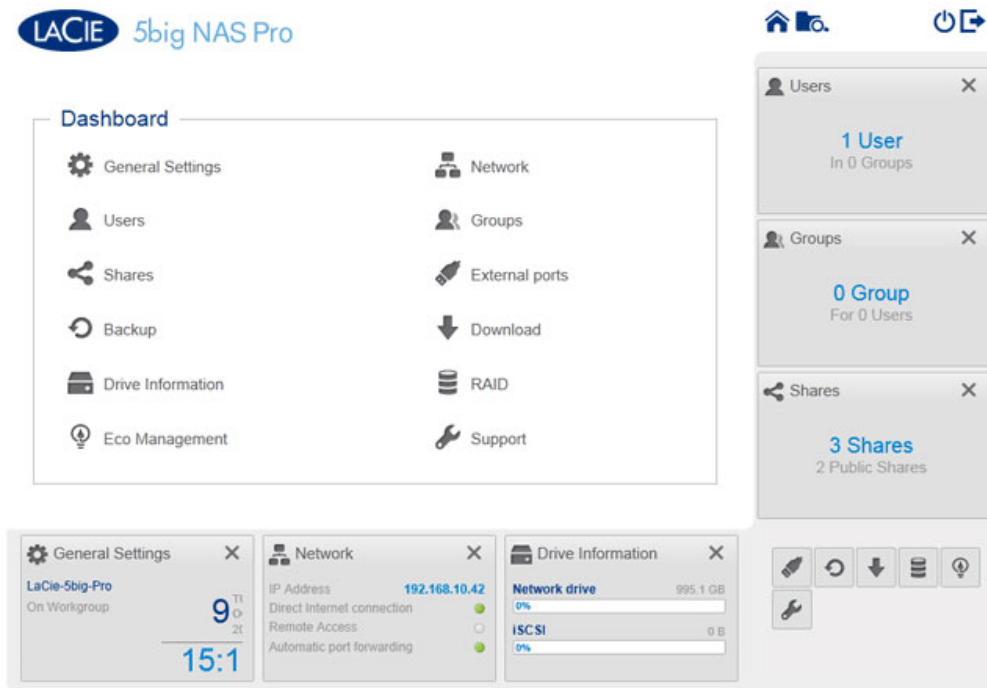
LACIE 5big NAS Pro

Dashboard

General Settings
Network
Users
Groups
Shares
External ports
Backup
Download
Drive Information
RAID
Eco Management
Support

Users ✕
1 User
In 0 Groups

Groups ✕
0 Group
For 0 Users

Shares ✕
3 Shares
2 Public Shares

General Settings ✕
LaCie-5big-Pro
On Workgroup
9 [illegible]
15:1

Network ✕
IP Address 192.168.10.42
Direct Internet connection
Remote Access
Automatic port forwarding

Drive Information ✕
Network drive 995.1 GB
0%
iSCSI 0 B
0%